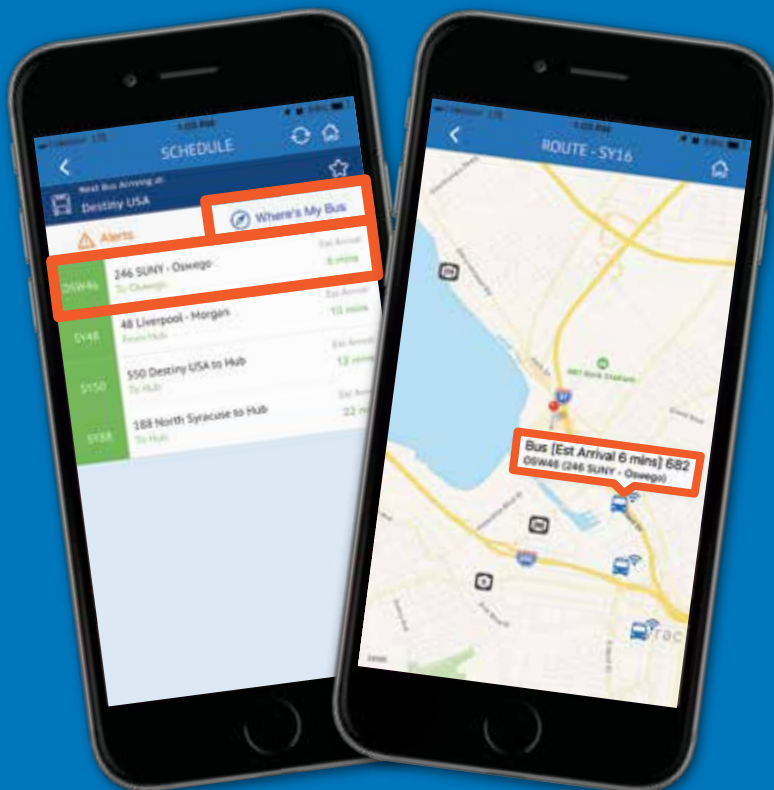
1:03 PM

SCHEDULE

Next Bus Arriving at:

Destiny USA

Where's My Bus

Alerts

OSW46
246 SUNY - Oswego
To Oswego
Est Arrival
6 mins

SY48
48 Liverpool - Morgan
From Hub
Est Arrival
10 mins

SY150
550 Destiny USA to Hub
To Hub
Est Arrival
12 mins

SY88
188 North Syracuse to Hub
To Hub
Est Arrival
22 mins

1:03 PM

ROUTE - SY16

Bus (Est Arrival 6 mins) 682
OSW46 (246 SUNY - Oswego)